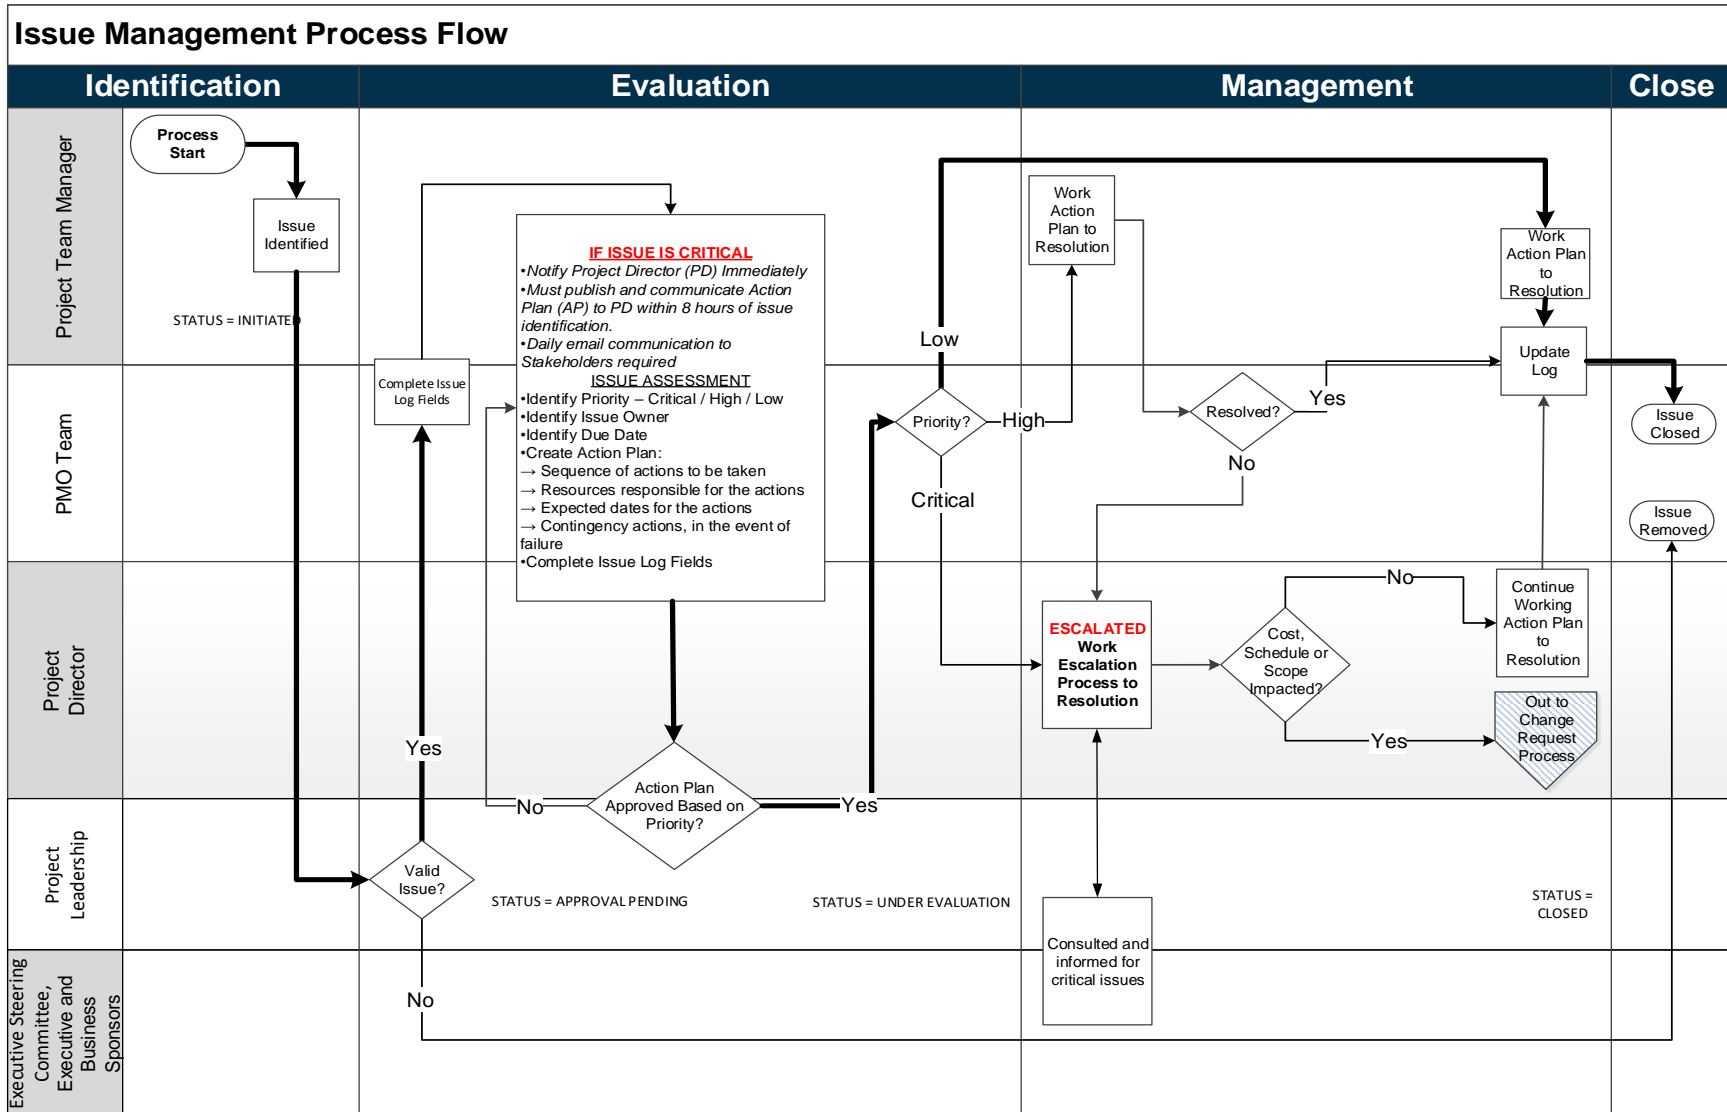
Issue Management Process Flow

| Identification | Evaluation | Management | Close |
|---|---|---|---|

Project Team Manager

PMO Team

Project Director

Project Leadership

Executive Steering Committee, Executive and Business Sponsors

Process Start

Issue Identified

STATUS = INITIATED

Complete Issue Log Fields

IF ISSUE IS CRITICAL
•Notify Project Director (PD) Immediately
•Must publish and communicate Action Plan (AP) to PD within 8 hours of issue identification.
•Daily email communication to Stakeholders required
ISSUE ASSESSMENT
•Identify Priority – Critical / High / Low
•Identify Issue Owner
•Identify Due Date
•Create Action Plan:
→ Sequence of actions to be taken
→ Resources responsible for the actions
→ Expected dates for the actions
→ Contingency actions, in the event of failure
•Complete Issue Log Fields

Yes

Valid Issue?

No

No

Action Plan Approved Based on Priority?

Yes

STATUS = APPROVAL PENDING

Low

Priority?

High

Critical

STATUS = UNDER EVALUATION

Work Action Plan to Resolution

Resolved?

Yes

No

ESCALATED Work Escalation Process to Resolution

Cost, Schedule or Scope Impacted?

No

Yes

Consulted and informed for critical issues

Work Action Plan to Resolution

Update Log

Continue Working Action Plan to Resolution

Out to Change Request Process

Issue Closed

Issue Removed

STATUS = CLOSED